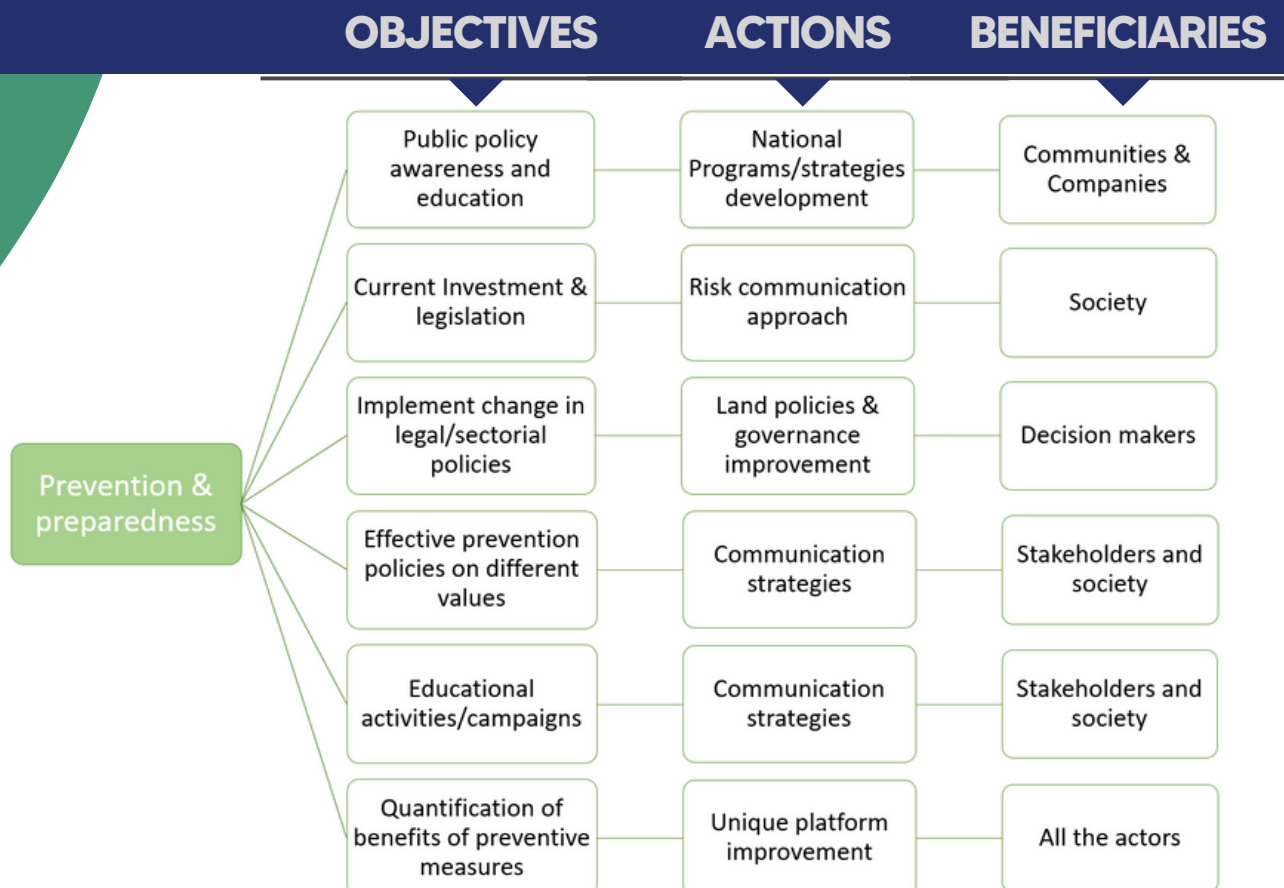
OBJECTIVES ACTIONS BENEFICIARIES

Prevention & preparedness

| OBJECTIVES | ACTIONS | BENEFICIARIES |
|---|---|---|
| Public policy awareness and education | National Programs/strategies development | Communities & Companies |
| Current Investment & legislation | Risk communication approach | Society |
| Implement change in legal/sectorial policies | Land policies & governance improvement | Decision makers |
| Effective prevention policies on different values | Communication strategies | Stakeholders and society |
| Educational activities/campaigns | Communication strategies | Stakeholders and society |
| Quantification of benefits of preventive measures | Unique platform improvement | All the actors |